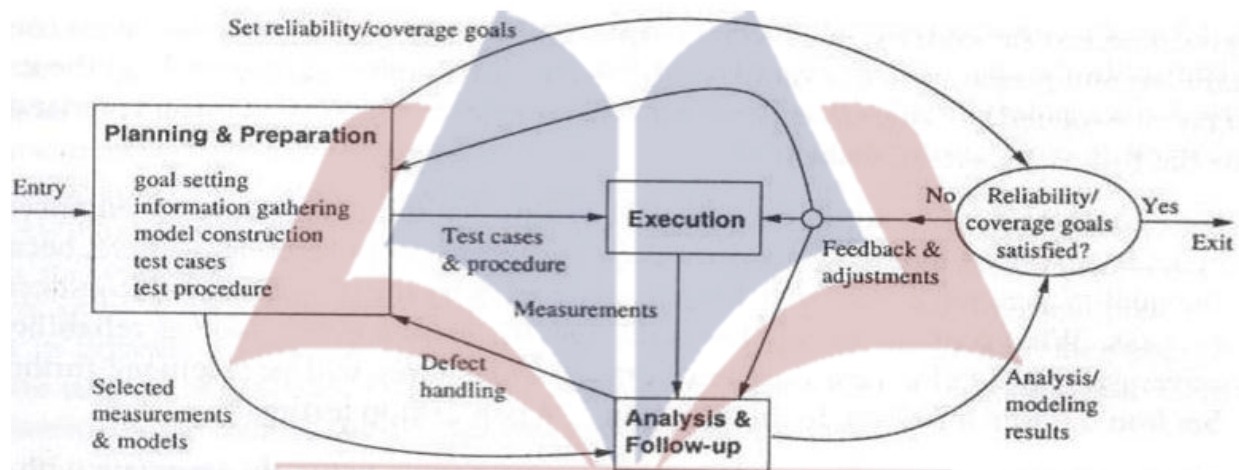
Set reliability/coverage goals

Planning & Preparation

goal setting
information gathering
model construction
test cases
test procedure

Entry

Test cases
& procedure

Execution

Feedback &
adjustments

No

Reliability/
coverage goals
satisfied?

Yes

Exit

Measurements

Defect
handling

Selected
measurements
& models

Analysis &
Follow-up

Analysis/
modeling
results